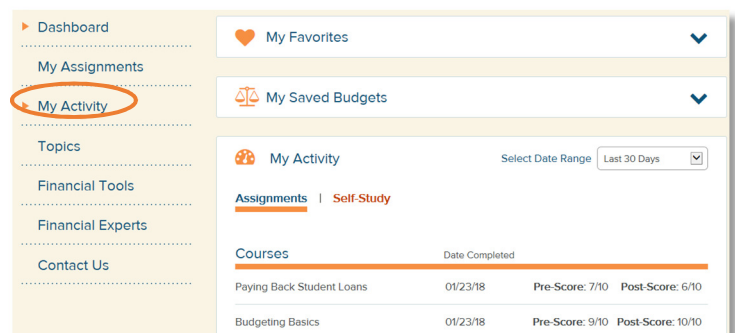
Dashboard
My Assignments
My Activity
Topics
Financial Tools
Financial Experts
Contact Us

My Favorites

My Saved Budgets

My Activity
Select Date Range Last 30 Days

Assignments | Self-Study

| Courses | Date Completed | | |
|---|---|---|---|
| Paying Back Student Loans | 01/23/18 | Pre-Score: 7/10 | Post-Score: 6/10 |
| Budgeting Basics | 01/23/18 | Pre-Score: 9/10 | Post-Score: 10/10 |